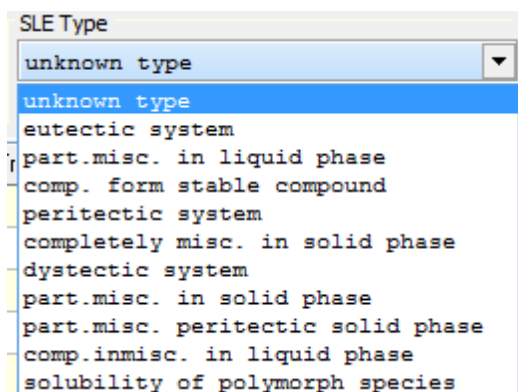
SLE Type

unknown type

unknown type
eutectic system
part.misc. in liquid phase
comp. form stable compound
peritectic system
completely misc. in solid phase
dystectic system
part.misc. in solid phase
part.misc. peritectic solid phase
comp.inmisc. in liquid phase
solubility of polymorph species